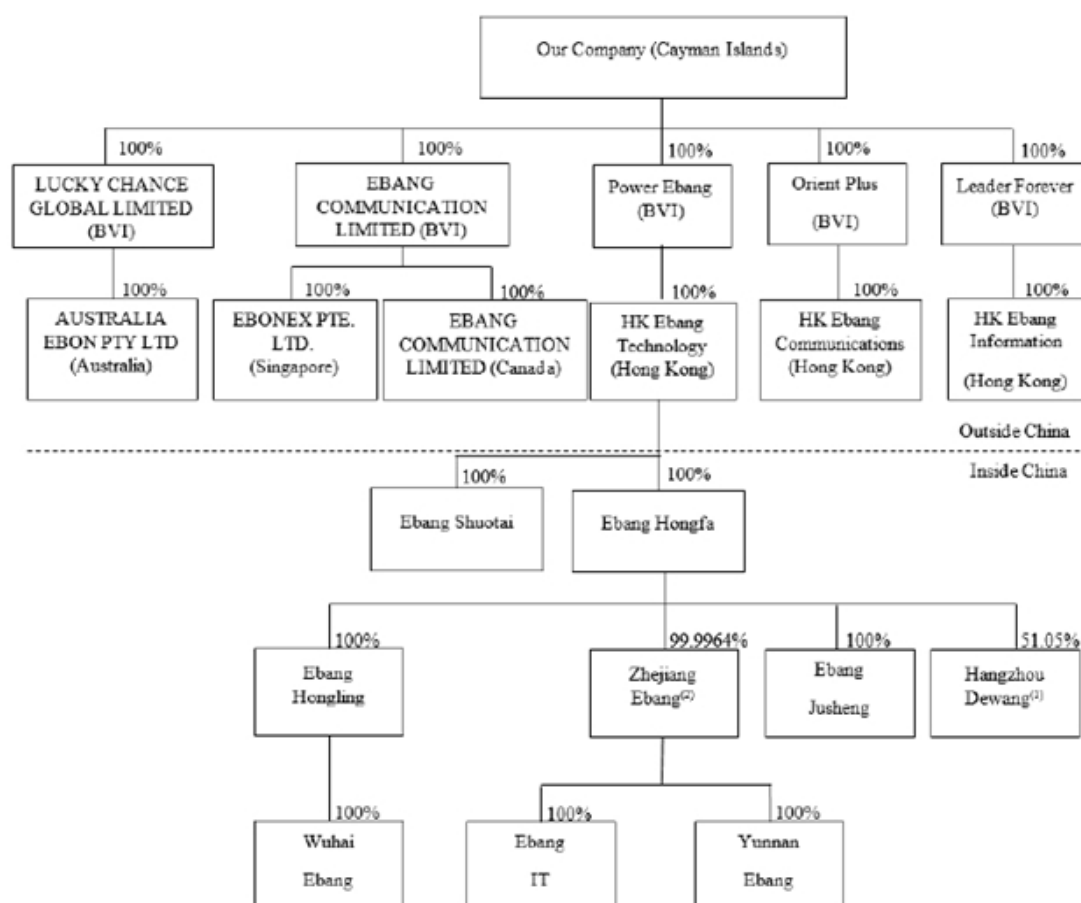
Our Company (Cayman Islands)

100%
LUCKY CHANCE GLOBAL LIMITED (BVI)

100%
EBANG COMMUNICATION LIMITED (BVI)

100%
Power Ebang (BVI)

100%
Orient Plus (BVI)

100%
Leader Forever (BVI)

100%
AUSTRALIA EBON PTY LTD (Australia)

100%
EBONEX PTE. LTD. (Singapore)

100%
EBANG COMMUNICATION LIMITED (Canada)

100%
HK Ebang Technology (Hong Kong)

100%
HK Ebang Communications (Hong Kong)

100%
HK Ebang Information (Hong Kong)

Outside China

Insside China

100%
Ebang Shuotai

100%
Ebang Hongfa

100%
Ebang Hongling

99.9964%
Zhejiang Ebang$^{(2)}$

100%
Ebang Jusheng

51.05%
Hangzhou Dewang$^{(1)}$

100%
Wuhai Ebang

100%
Ebang IT

100%
Yunnan Ebang